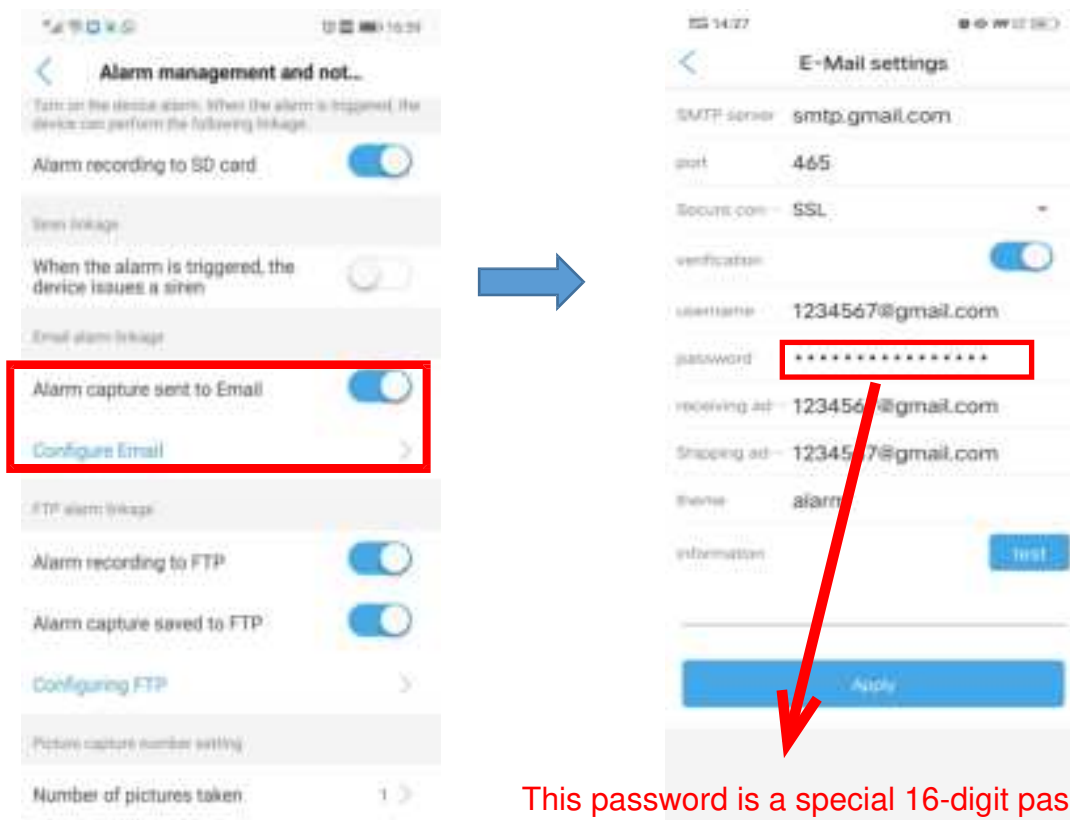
16:39

Alarm management and not...

Turn on the device alarm. When the alarm is triggered, the device can perform the following linkage.

Alarm recording to SD card

Siren linkage

When the alarm is triggered, the device issues a siren

Email alarm linkage

Alarm capture sent to Email

Configure Email

FTP alarm linkage

Alarm recording to FTP

Alarm capture saved to FTP

Configuring FTP

Picture capture number setting

Number of pictures taken 1

14:27

E-Mail settings

SMTP server smtp.gmail.com

port 465

Secure con SSL

verification

username 1234567@gmail.com

password ****************

receiving ad 123456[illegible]@gmail.com

Shipping ad 12345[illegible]7@gmail.com

theme alarm

information test

Apply

This password is a special 16-digit pas